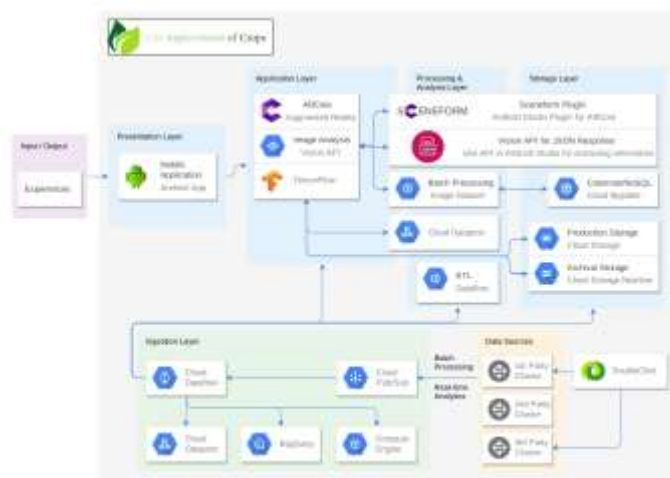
Life Improvement of Crops

Input Object

Experimental

Presentation Layer

Mobile Application
Android App

Application Layer

ARCore
Augmented Reality

Image Analysis
Vision API

TensorFlow

Processing & Analysis Layer

Storage Layer

SCENEFORM

Sceneform Plugin
Android Studio Plugin for ARCore

Vision API for JSON Response
Use API in Android Studio for processing information

Batch Processing
Image Dataset

Cloud Dataproc

Cloudsql/MySQL
Cloud Register

Production Storage
Cloud Storage

Archival Storage
Cloud Storage Nearline

ETL
Dataflow

Ingestion Layer

Cloud Dataflow

Cloud Pub/Sub

Batch Processing

Real-time Analysis

Cloud Dataproc

BigQuery

Compute Engine

Data Sources

3rd Party Cluster

3rd Party Cluster

3rd Party Cluster

DoubleClick